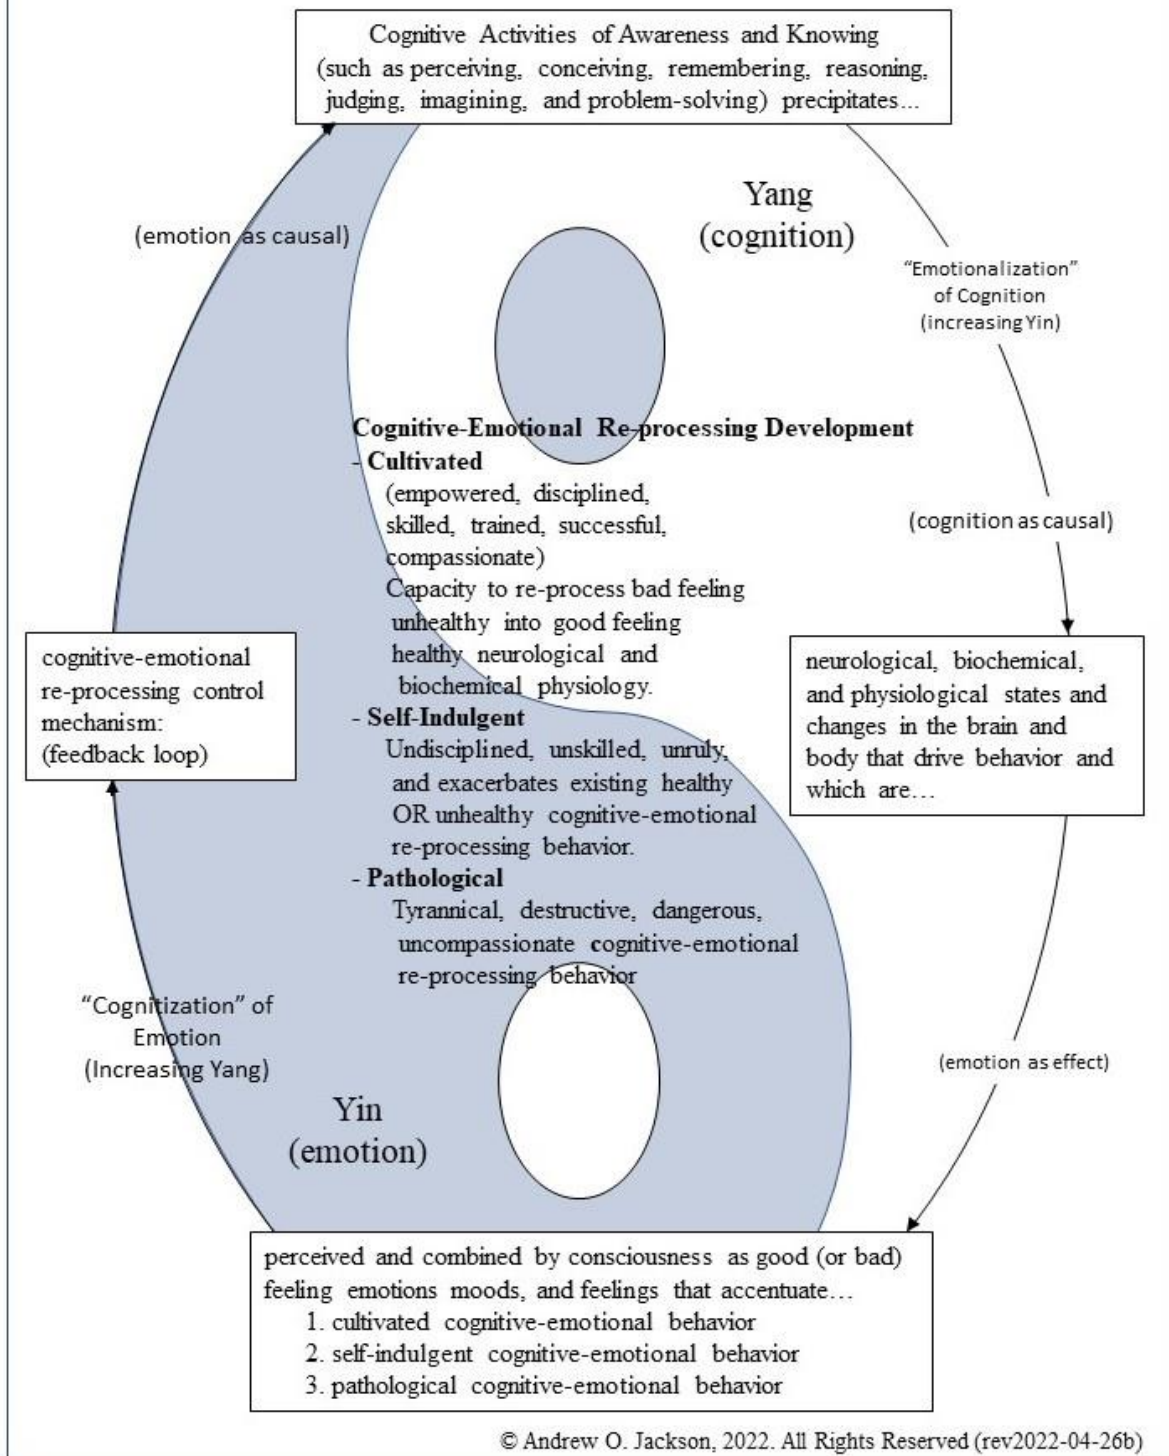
Cognitive Activities of Awareness and Knowing (such as perceiving, conceiving, remembering, reasoning, judging, imagining, and problem-solving) precipitates…

Yang (cognition)

(emotion as causal)

"Emotionalization" of Cognition (increasing Yin)

Cognitive-Emotional Re-processing Development
- Cultivated
(empowered, disciplined, skilled, trained, successful, compassionate)
Capacity to re-process bad feeling unhealthy into good feeling healthy neurological and biochemical physiology.
- Self-Indulgent
Undisciplined, unskilled, unruly, and exacerbates existing healthy OR unhealthy cognitive-emotional re-processing behavior.
- Pathological
Tyrannical, destructive, dangerous, uncompassionate cognitive-emotional re-processing behavior

(cognition as causal)

cognitive-emotional re-processing control mechanism: (feedback loop)

neurological, biochemical, and physiological states and changes in the brain and body that drive behavior and which are…

"Cognitization" of Emotion (Increasing Yang)

(emotion as effect)

Yin (emotion)

perceived and combined by consciousness as good (or bad) feeling emotions moods, and feelings that accentuate…
1. cultivated cognitive-emotional behavior
2. self-indulgent cognitive-emotional behavior
3. pathological cognitive-emotional behavior

© Andrew O. Jackson, 2022. All Rights Reserved (rev2022-04-26b)